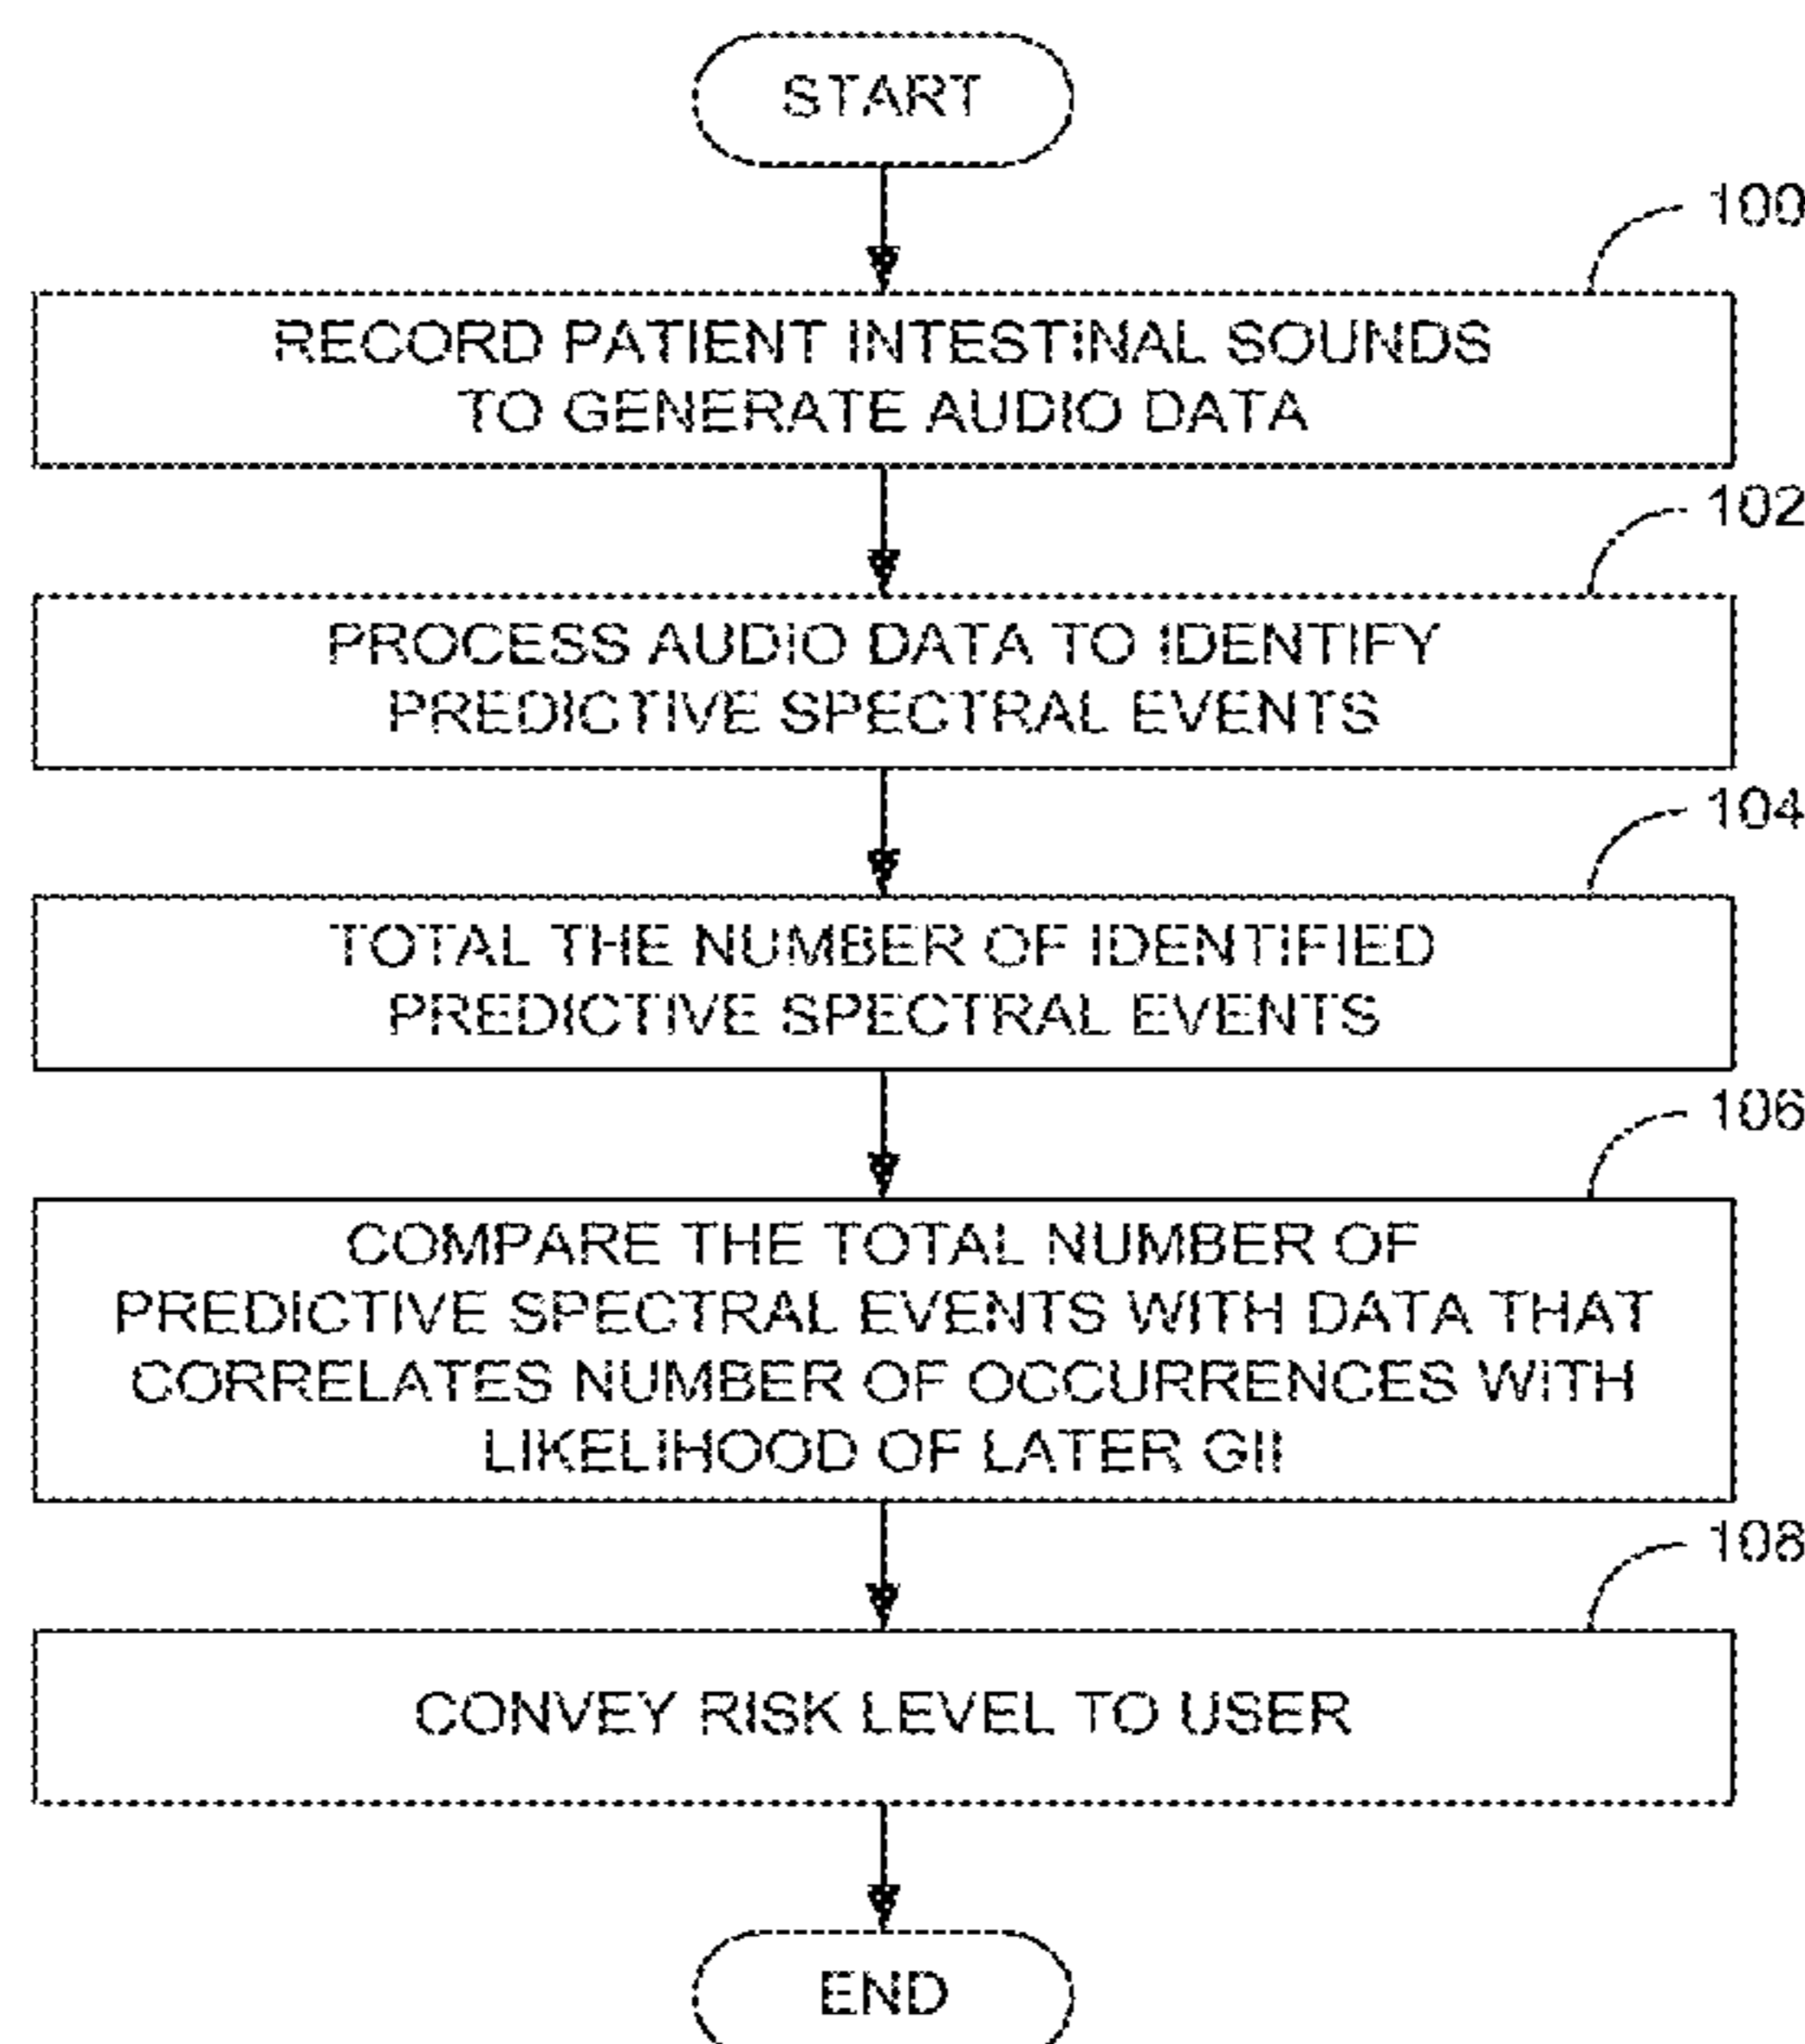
START

100

RECORD PATIENT INTESTINAL SOUNDS TO GENERATE AUDIO DATA

102

PROCESS AUDIO DATA TO IDENTIFY PREDICTIVE SPECTRAL EVENTS

104

TOTAL THE NUMBER OF IDENTIFIED PREDICTIVE SPECTRAL EVENTS

106

COMPARE THE TOTAL NUMBER OF PREDICTIVE SPECTRAL EVENTS WITH DATA THAT CORRELATES NUMBER OF OCCURRENCES WITH LIKELIHOOD OF LATER GII

108

CONVEY RISK LEVEL TO USER

END